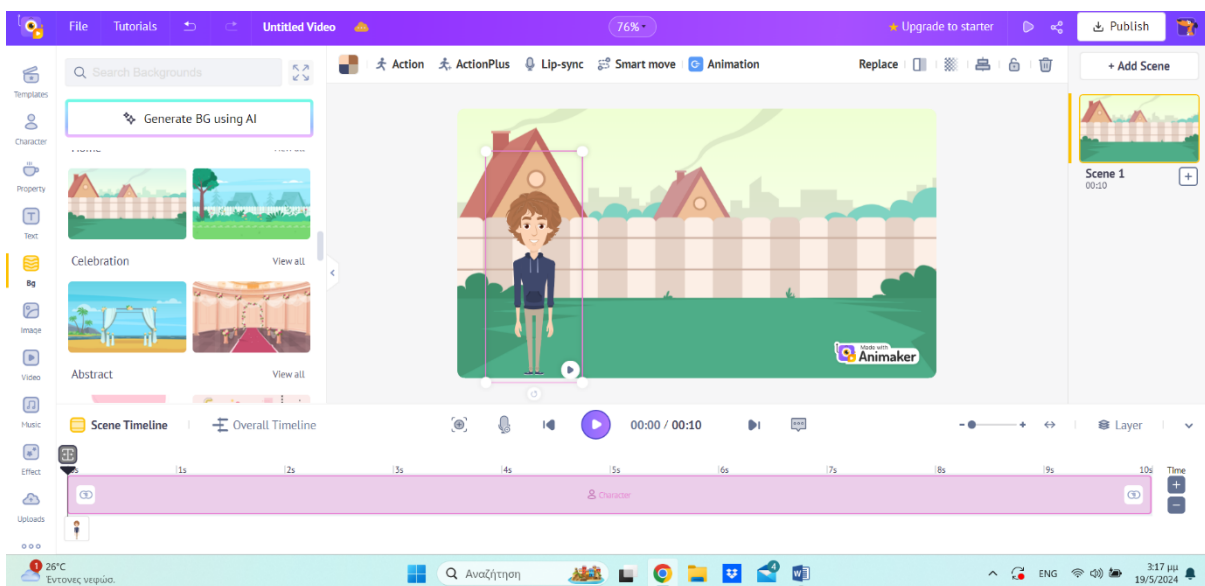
File Tutorials Untitled Video 76% Upgrade to starter Publish

Templates
Character
Property
Text
Bg
Image
Video
Music
Effect
Uploads

Search Backgrounds

Generate BG using AI

Celebration View all

Abstract View all

Action ActionPlus Lip-sync Smart move Animation Replace

Made with Animaker

+ Add Scene

Scene 1
00:10

Scene Timeline Overall Timeline 00:00 / 00:10 Layer

1s 2s 3s 4s 5s 6s 7s 8s 9s 10s Time

Character

26°C
Έντονες νεφώσ.

Αναζήτηση

ENG 3:17 μμ 19/5/2024